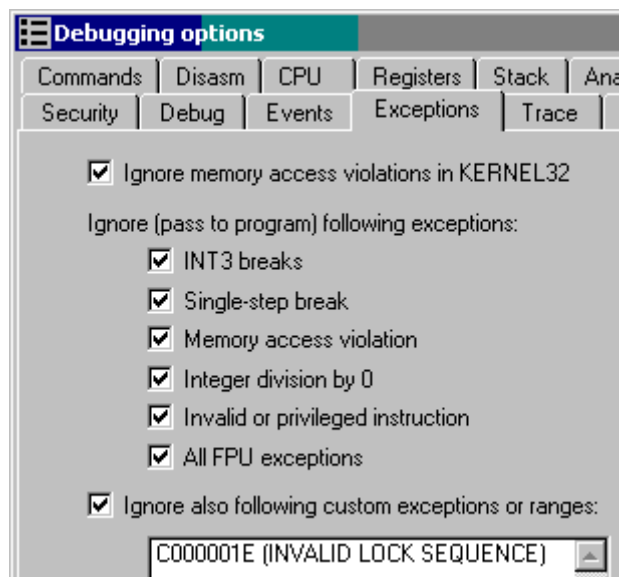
Debugging options

Commands | Disasm | CPU | Registers | Stack | Ana
Security | Debug | Events | Exceptions | Trace |

Ignore memory access violations in KERNEL32

Ignore (pass to program) following exceptions:

INT3 breaks

Single-step break

Memory access violation

Integer division by 0

Invalid or privileged instruction

All FPU exceptions

Ignore also following custom exceptions or ranges:

C000001E (INVALID LOCK SEQUENCE)